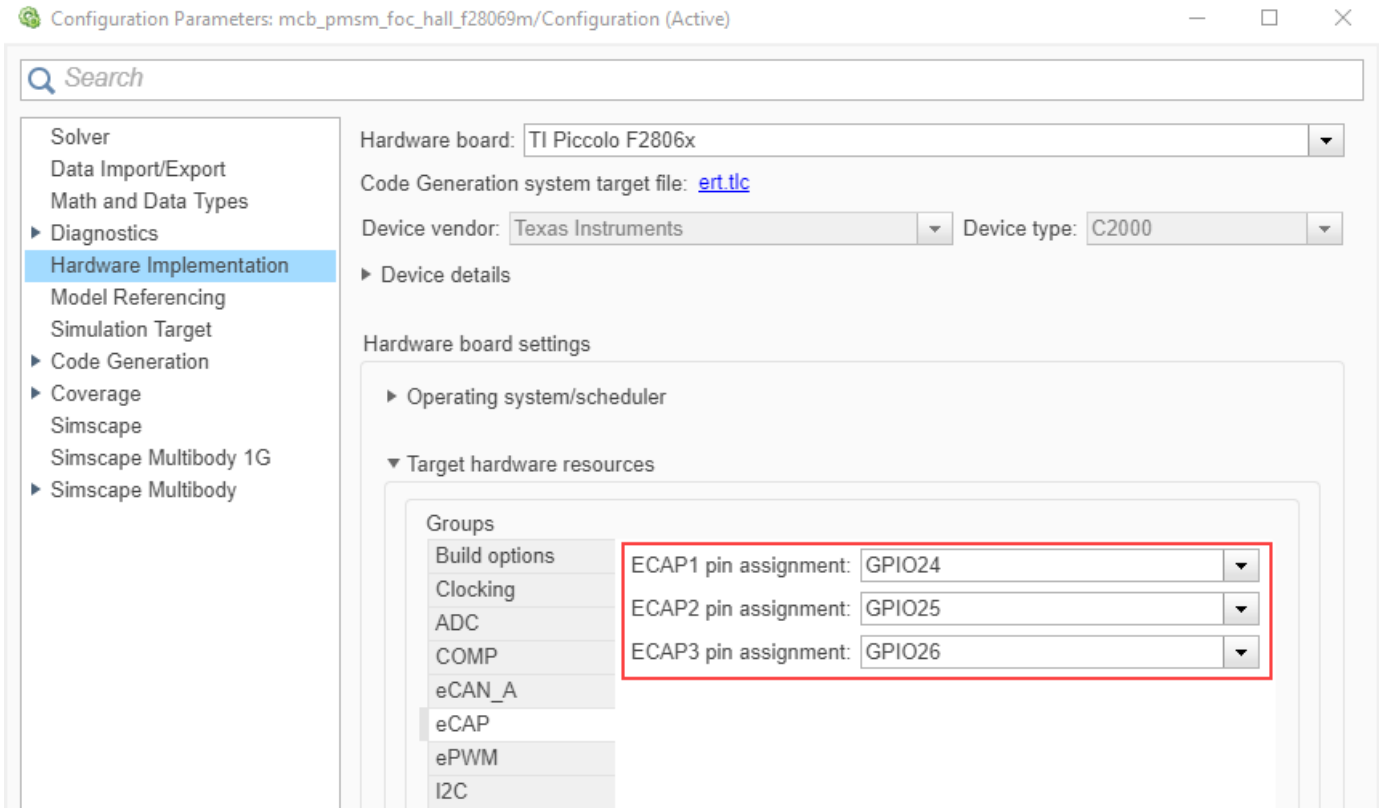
Configuration Parameters: mcb_pmsm_foc_hall_f28069m/Configuration (Active)

Search

Solver
Data Import/Export
Math and Data Types
Diagnostics
Hardware Implementation
Model Referencing
Simulation Target
Code Generation
Coverage
Simscape
Simscape Multibody 1G
Simscape Multibody

Hardware board: TI Piccolo F2806x
Code Generation system target file: ert.tlc
Device vendor: Texas Instruments
Device type: C2000
Device details

Hardware board settings
Operating system/scheduler
Target hardware resources

Groups
Build options
Clocking
ADC
COMP
eCAN_A
eCAP
ePWM
I2C

ECAP1 pin assignment: GPIO24
ECAP2 pin assignment: GPIO25
ECAP3 pin assignment: GPIO26